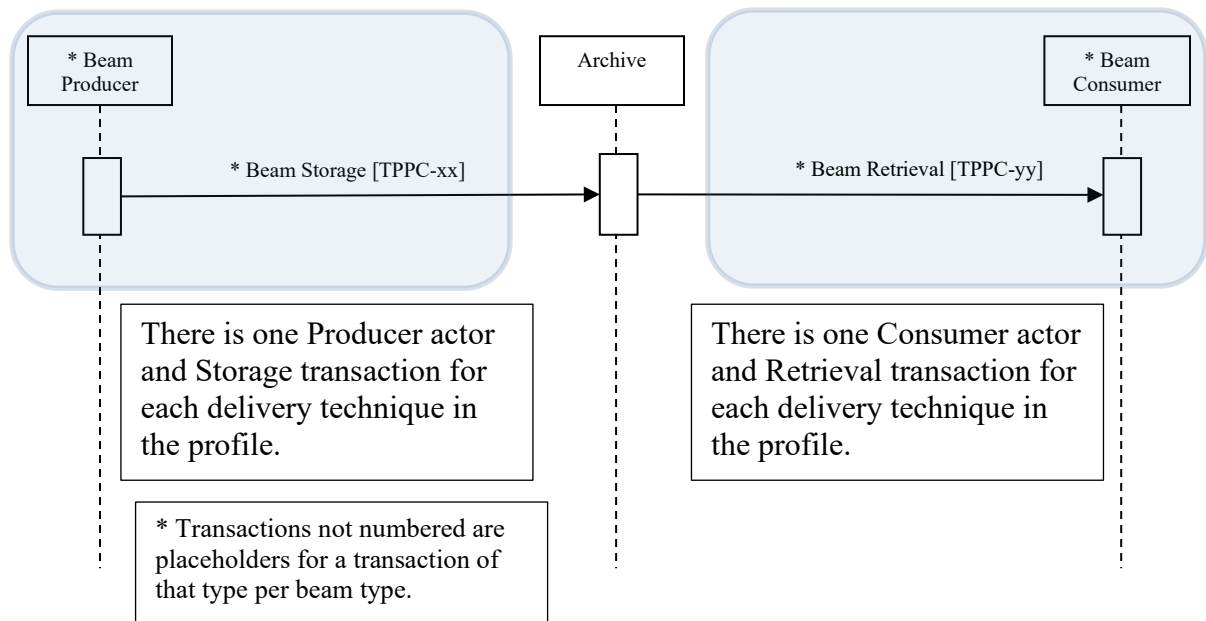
* Beam Producer

Archive

* Beam Consumer

* Beam Storage [TPPC-xx]

* Beam Retrieval [TPPC-yy]

There is one Producer actor and Storage transaction for each delivery technique in the profile.

There is one Consumer actor and Retrieval transaction for each delivery technique in the profile.

* Transactions not numbered are placeholders for a transaction of that type per beam type.